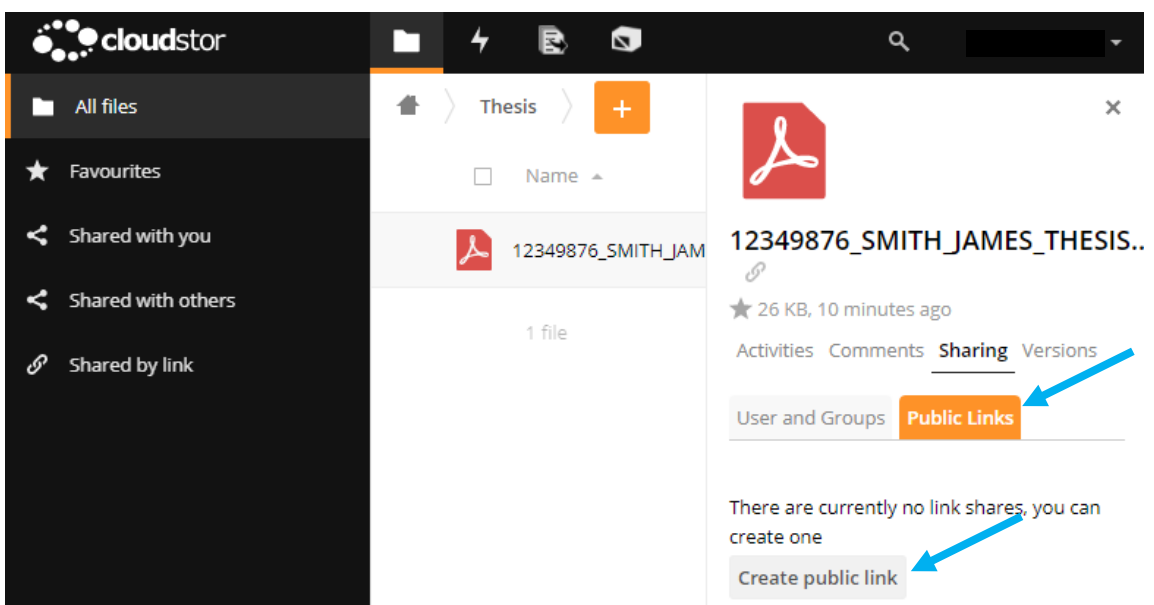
cloudstor

All files
Favourites
Shared with you
Shared with others
Shared by link

Thesis
+

Name

12349876_SMITH_JAM

1 file

×

12349876_SMITH_JAMES_THESIS..

26 KB, 10 minutes ago

Activities Comments Sharing Versions

User and Groups Public Links

There are currently no link shares, you can create one

Create public link